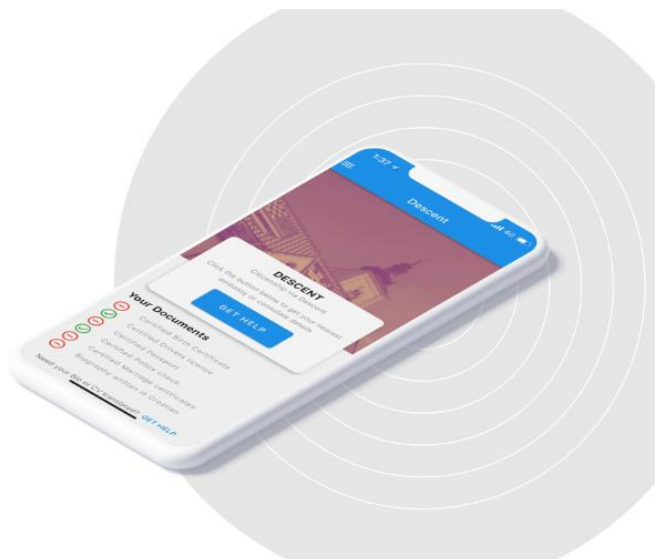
1:37
Descent
DESCENT
Citizenship by Descent
Click the button below to get your nearest embassy or consulate details
GET HELP
Your Documents
Certified Birth Certificate
Certified Drivers licence
Certified Passport
Certified Police check
Certified Marriage certificates
Biography written in Croatian
Need your Bio or CV translated? GET HELP